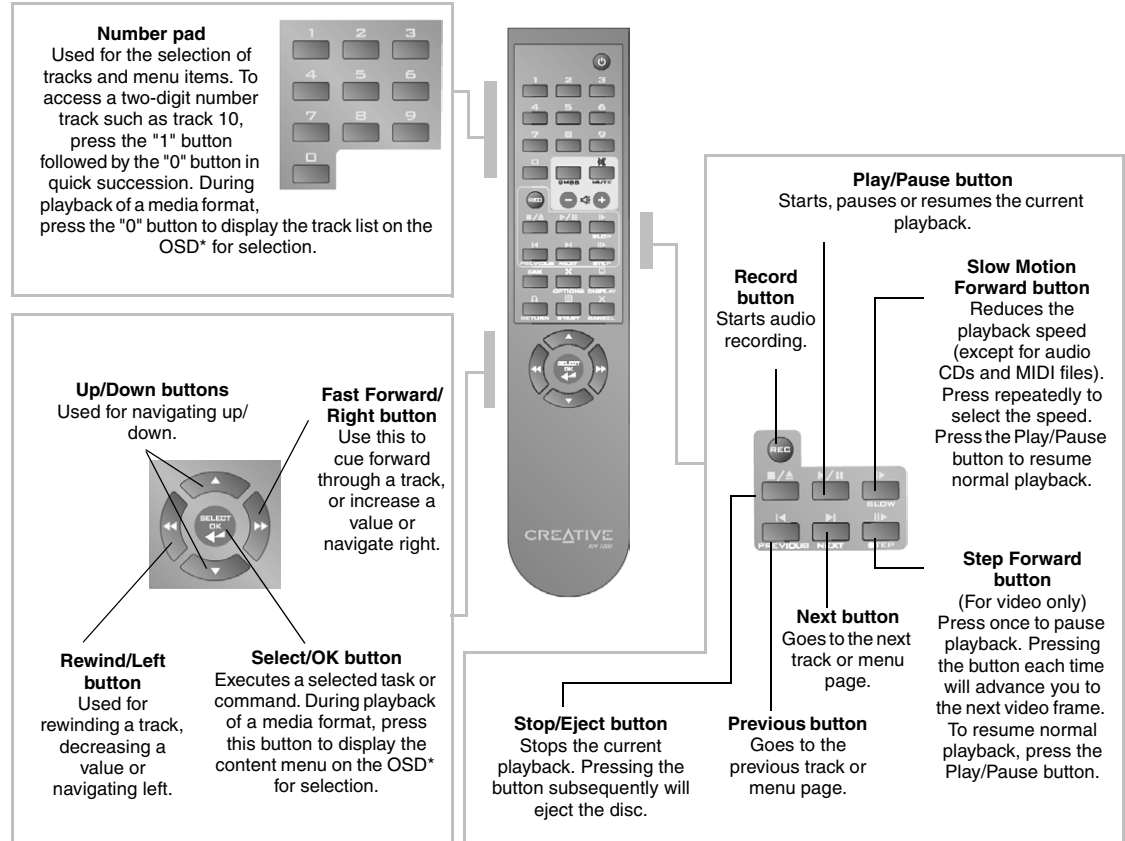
**Number pad**
Used for the selection of tracks and menu items. To access a two-digit number track such as track 10, press the "1" button followed by the "0" button in quick succession. During playback of a media format, press the "0" button to display the track list on the OSD* for selection.

1 2 3 4 5 6 7 8 9 0

**Up/Down buttons**
Used for navigating up/down.

**Fast Forward/ Right button**
Use this to cue forward through a track, or increase a value or navigate right.

SELECT OK

**Rewind/Left button**
Used for rewinding a track, decreasing a value or navigating left.

**Select/OK button**
Executes a selected task or command. During playback of a media format, press this button to display the content menu on the OSD* for selection.

CMSS MUTE REC SLOW PREVIOUS NEXT STEP EAX CAPTIONS DISPLAY RETURN SHUFF CANCEL SELECT OK

CREATIVE RM-1000

**Play/Pause button**
Starts, pauses or resumes the current playback.

**Record button**
Starts audio recording.

**Slow Motion Forward button**
Reduces the playback speed (except for audio CDs and MIDI files). Press repeatedly to select the speed. Press the Play/Pause button to resume normal playback.

REC SLOW PREVIOUS NEXT STEP

**Step Forward button**
(For video only) Press once to pause playback. Pressing the button each time will advance you to the next video frame. To resume normal playback, press the Play/Pause button.

**Next button**
Goes to the next track or menu page.

**Stop/Eject button**
Stops the current playback. Pressing the button subsequently will eject the disc.

**Previous button**
Goes to the previous track or menu page.